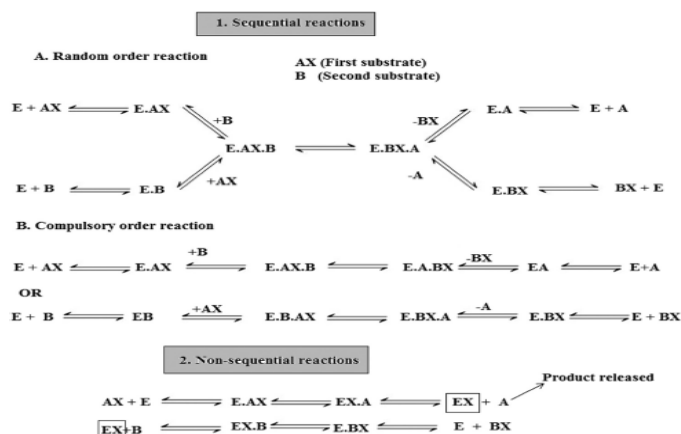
1. Sequential reactions

A. Random order reaction

AX (First substrate)
B (Second substrate)

E + AX ⇌ E.AX
+B
E.AX.B ⇌ E.BX.A
-BX
E.A ⇌ E + A
-A
E.BX ⇌ BX + E
E + B ⇌ E.B
+AX

B. Compulsory order reaction

E + AX ⇌ E.AX ⇌(+B) E.AX.B ⇌ E.A.BX ⇌(-BX) EA ⇌ E+A

OR

E + B ⇌ EB ⇌(+AX) E.B.AX ⇌ E.BX.A ⇌(-A) E.BX ⇌ E + BX

2. Non-sequential reactions

AX + E ⇌ E.AX ⇌ EX.A ⇌ EX + A
Product released
EX+B ⇌ EX.B ⇌ E.BX ⇌ E + BX